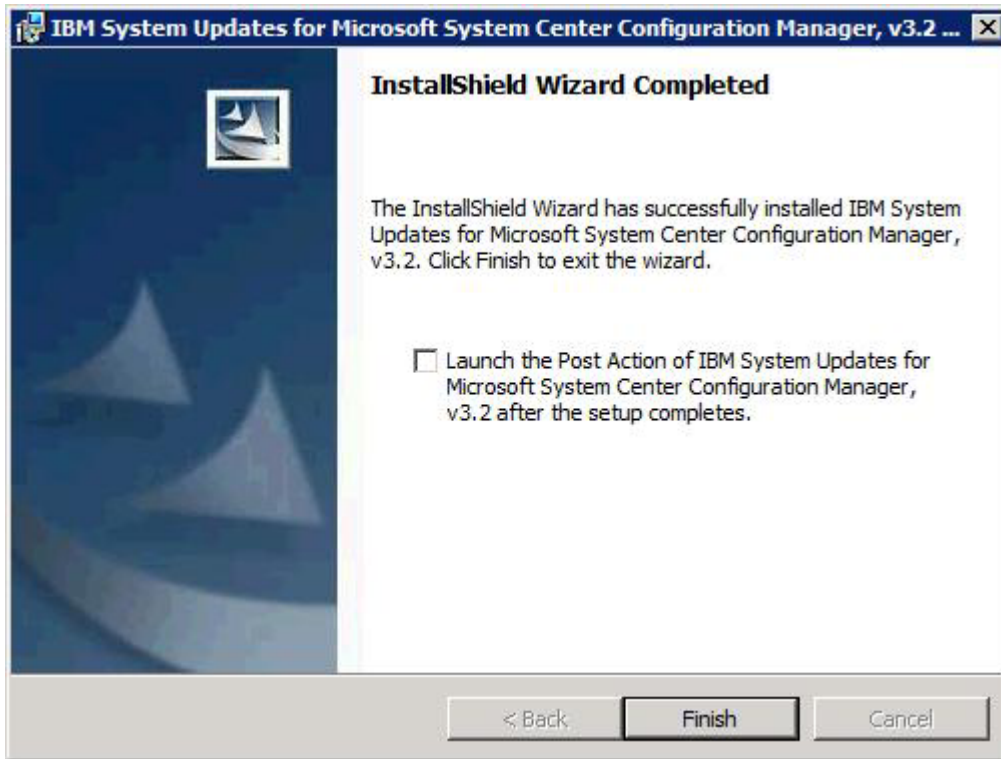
IBM System Updates for Microsoft System Center Configuration Manager, v3.2 ...

InstallShield Wizard Completed

The InstallShield Wizard has successfully installed IBM System Updates for Microsoft System Center Configuration Manager, v3.2. Click Finish to exit the wizard.

Launch the Post Action of IBM System Updates for Microsoft System Center Configuration Manager, v3.2 after the setup completes.

< Back
Finish
Cancel